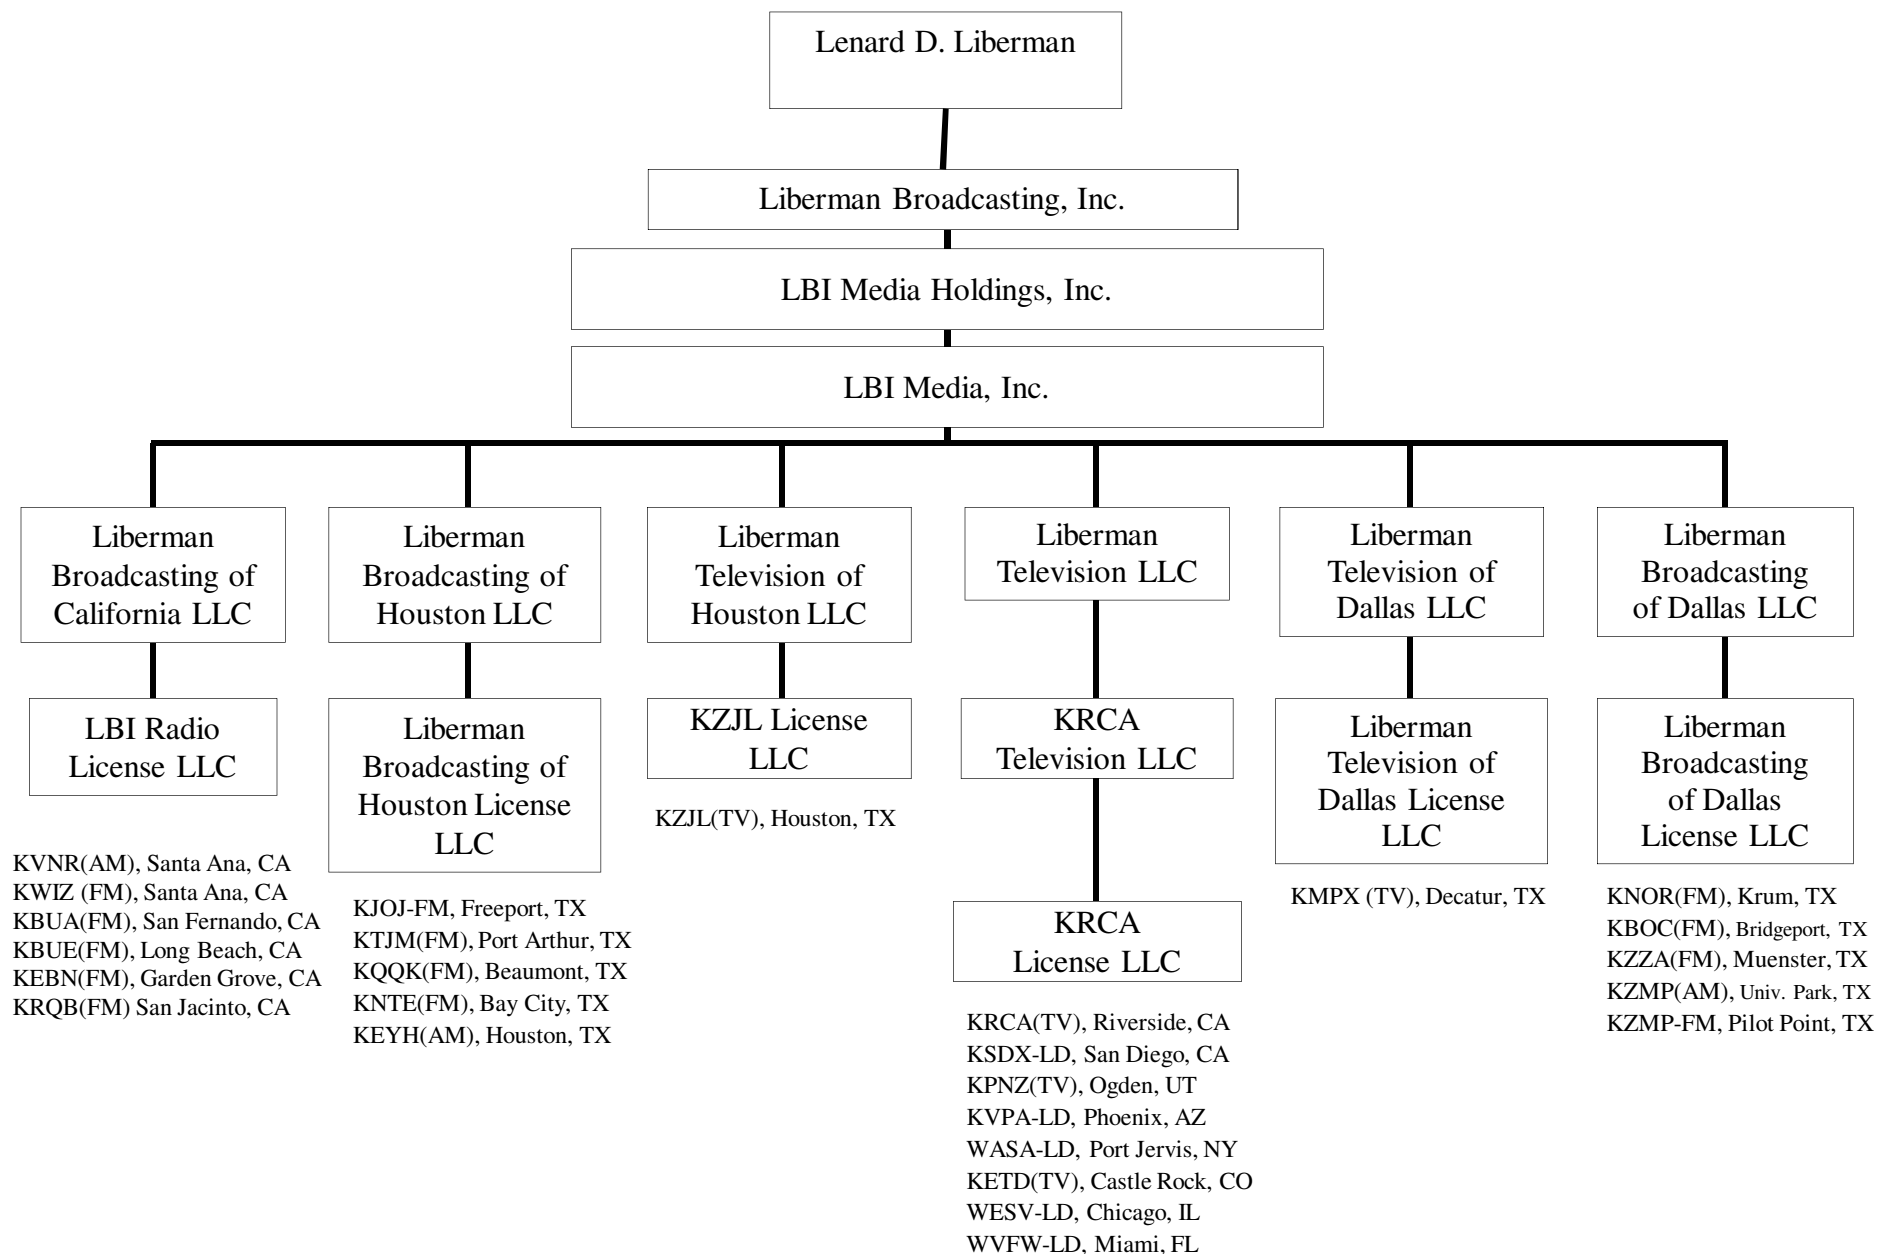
Lenard D. Liberman

Liberman Broadcasting, Inc.

LBI Media Holdings, Inc.

LBI Media, Inc.

Liberman Broadcasting of California LLC

LBI Radio License LLC

KVNR(AM), Santa Ana, CA
KWIZ (FM), Santa Ana, CA
KBUA(FM), San Fernando, CA
KBUE(FM), Long Beach, CA
KEBN(FM), Garden Grove, CA
KRQB(FM) San Jacinto, CA

Liberman Broadcasting of Houston LLC

Liberman Broadcasting of Houston License LLC

KJOJ-FM, Freeport, TX
KTJM(FM), Port Arthur, TX
KQQK(FM), Beaumont, TX
KNTE(FM), Bay City, TX
KEYH(AM), Houston, TX

Liberman Television of Houston LLC

KZJL License LLC

KZJL(TV), Houston, TX

Liberman Television LLC

KRCA Television LLC

KRCA License LLC

KRCA(TV), Riverside, CA
KSDX-LD, San Diego, CA
KPNZ(TV), Ogden, UT
KVPA-LD, Phoenix, AZ
WASA-LD, Port Jervis, NY
KETD(TV), Castle Rock, CO
WESV-LD, Chicago, IL
WVFW-LD, Miami, FL

Liberman Television of Dallas LLC

Liberman Television of Dallas License LLC

KMPX (TV), Decatur, TX

Liberman Broadcasting of Dallas LLC

Liberman Broadcasting of Dallas License LLC

KNOR(FM), Krum, TX
KBOC(FM), Bridgeport, TX
KZZA(FM), Muenster, TX
KZMP(AM), Univ. Park, TX
KZMP-FM, Pilot Point, TX